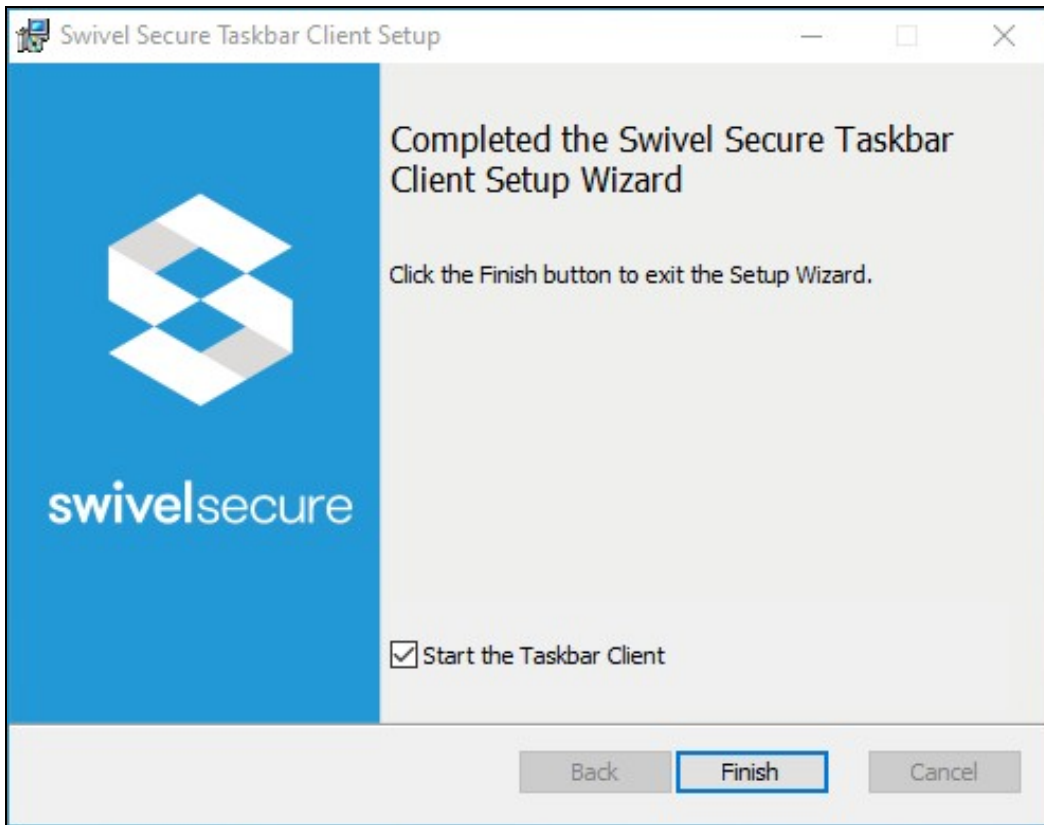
Swivel Secure Taskbar Client Setup

swivelsecure

Completed the Swivel Secure Taskbar Client Setup Wizard

Click the Finish button to exit the Setup Wizard.

Start the Taskbar Client

Back Finish Cancel